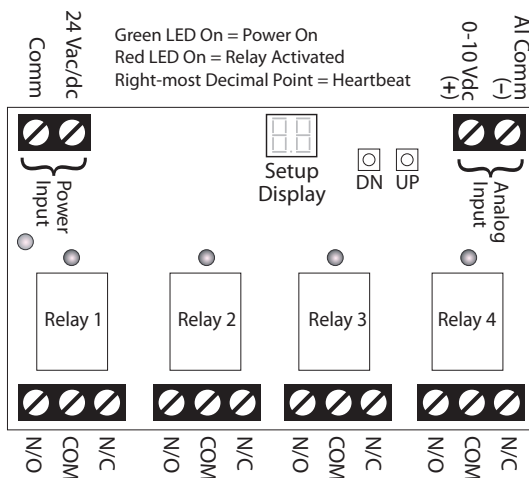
Comm
24 Vac/dc

Green LED On = Power On
Red LED On = Relay Activated
Right-most Decimal Point = Heartbeat

0-10Vdc (+)
AI Comm (–)

Power Input

Setup Display

DN UP

Analog Input

Relay 1
Relay 2
Relay 3
Relay 4

N/O COM N/C
N/O COM N/C
N/O COM N/C
N/O COM N/C